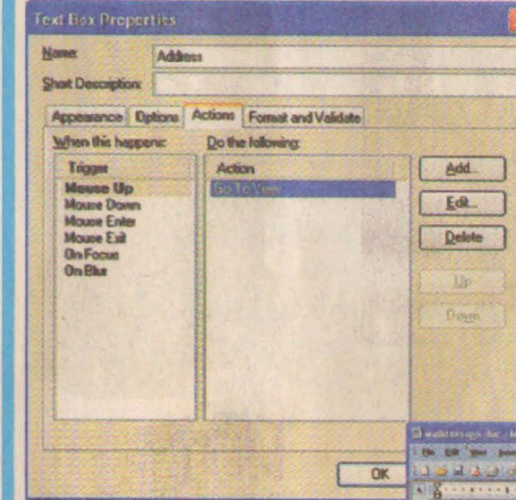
Text Box Properties

Name: Address

Short Description:

Appearance Options Actions Format and Validate

When this happens: Do the following:

Trigger
Mouse Up
Mouse Down
Mouse Enter
Mouse Exit
On Focus
On Blur

Action
Go To View

Add...
Edit...
Delete
Up
Down

OK

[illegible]
File Edit View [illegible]